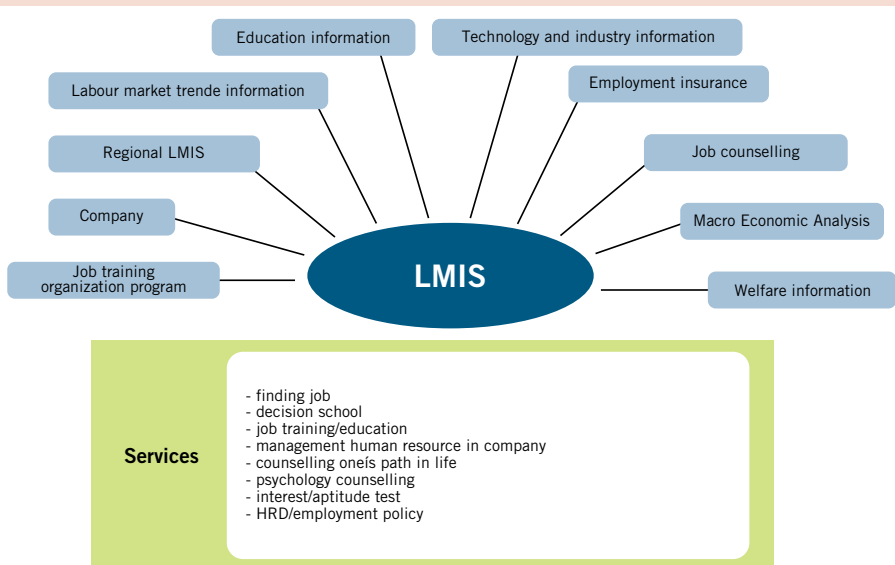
Education information

Technology and industry information

Labour market trende information

Employment insurance

Regional LMIS

Job counselling

Company

Macro Economic Analysis

Job training organization program

LMIS

Welfare information

Services

- finding job
- decision school
- job training/education
- management human resource in company
- counselling oneís path in life
- psychology counselling
- interest/aptitude test
- HRD/employment policy